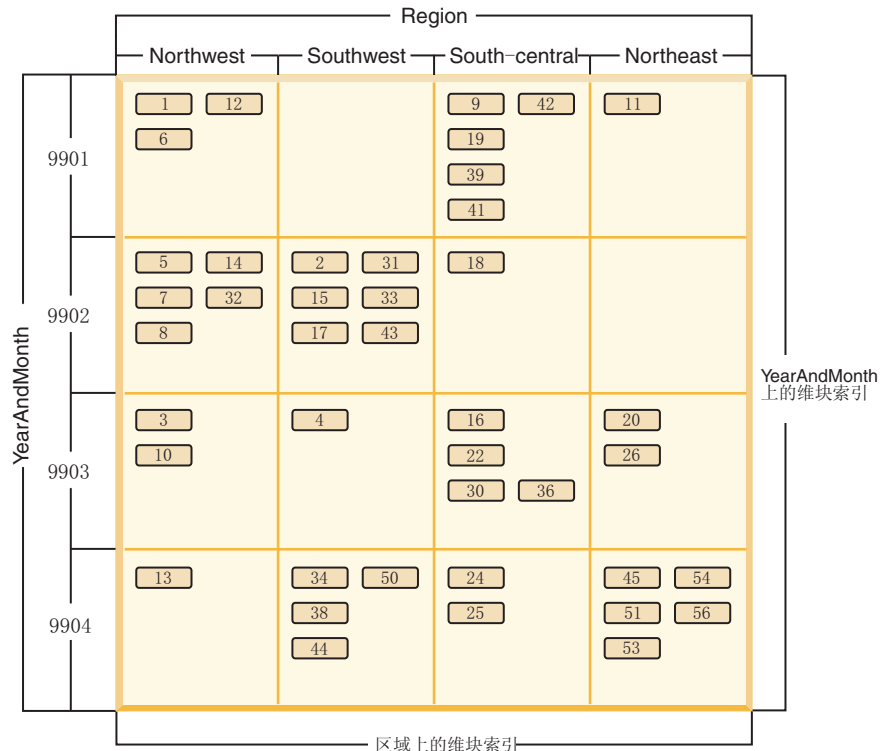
Region

Northwest Southwest South-central Northeast

YearAndMonth

9901

9902

9903

9904

| | Northwest | Southwest | South-central | Northeast |
|---|---|---|---|---|
| 9901 | 1 12 6 | | 9 42 19 39 41 | 11 |
| 9902 | 5 14 7 32 8 | 2 31 15 33 17 43 | 18 | |
| 9903 | 3 10 | 4 | 16 22 30 36 | 20 26 |
| 9904 | 13 | 34 50 38 44 | 24 25 | 45 54 51 56 53 |

YearAndMonth 上的维块索引

区域上的维块索引